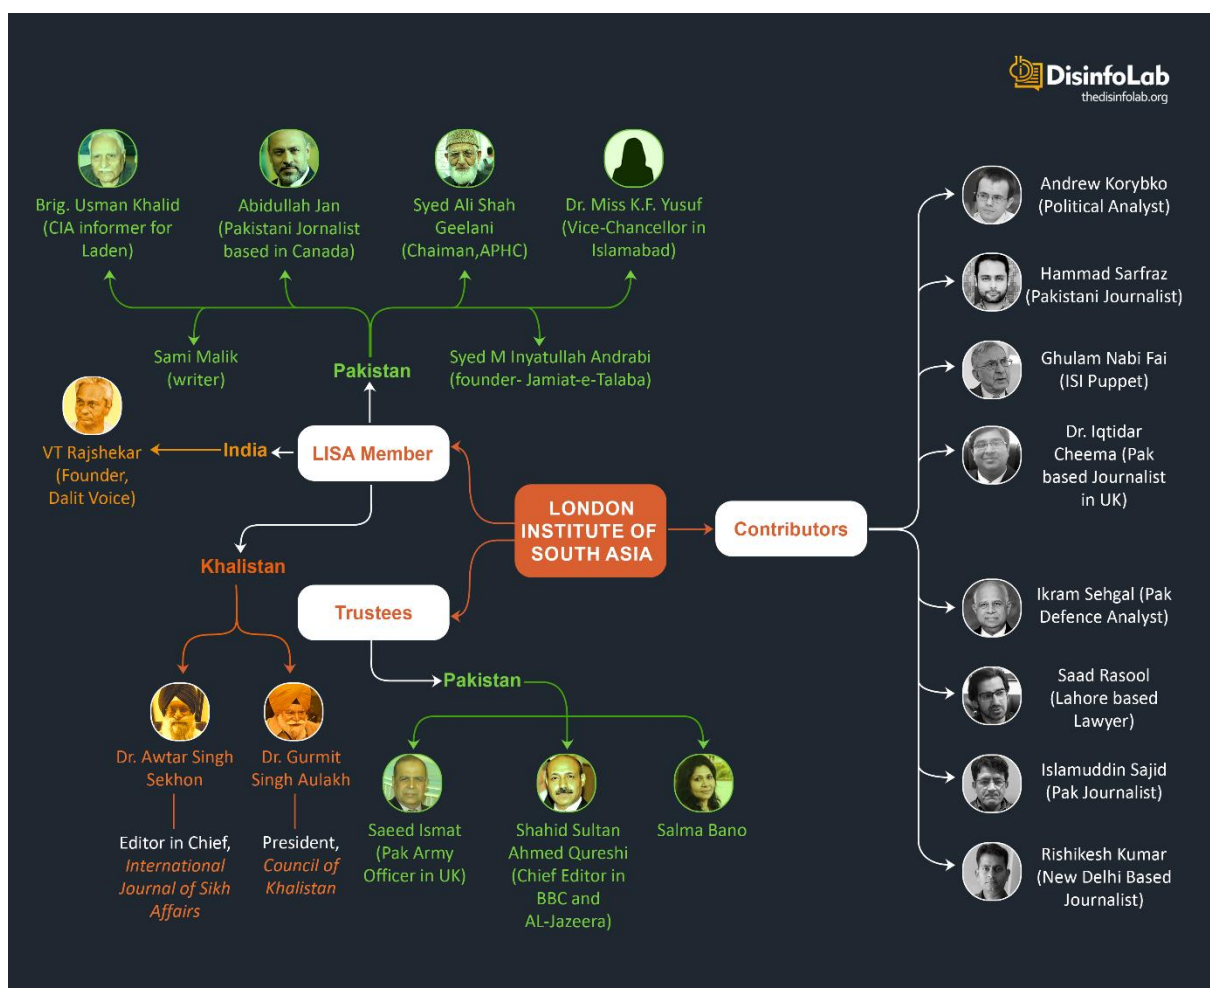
DisinfoLab
thedisinfolab.org

Brig. Usman Khalid (CIA informer for Laden)

Abidullah Jan (Pakistani Jornalist based in Canada)

Syed Ali Shah Geelani (Chaiman,APHC)

Dr. Miss K.F. Yusuf (Vice-Chancellor in Islamabad)

Sami Malik (writer)

Pakistan

Syed M Inyatullah Andrabi (founder- Jamiat-e-Talaba)

VT Rajshekar (Founder, Dalit Voice)

India

LISA Member

LONDON INSTITUTE OF SOUTH ASIA

Contributors

Khalistan

Trustees

Pakistan

Dr. Awtar Singh Sekhon

Editor in Chief, International Journal of Sikh Affairs

Dr. Gurmit Singh Aulakh

President, Council of Khalistan

Saeed Ismat (Pak Army Officer in UK)

Shahid Sultan Ahmed Qureshi (Chief Editor in BBC and AL-Jazeera)

Salma Bano

Andrew Korybko (Political Analyst)

Hammad Sarfraz (Pakistani Journalist)

Ghulam Nabi Fai (ISI Puppet)

Dr. Iqtidar Cheema (Pak based Journalist in UK)

Ikram Sehgal (Pak Defence Analyst)

Saad Rasool (Lahore based Lawyer)

Islamuddin Sajid (Pak Journalist)

Rishikesh Kumar (New Delhi Based Journalist)